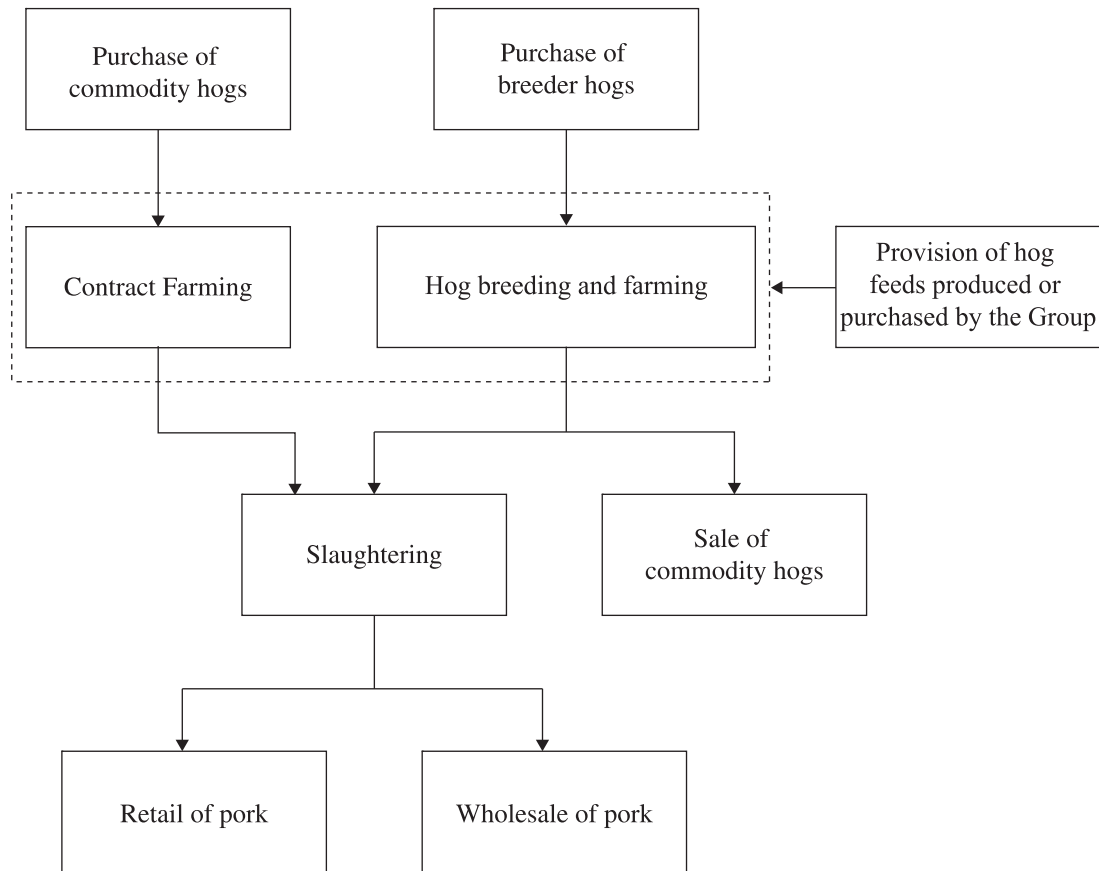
Purchase of commodity hogs

Purchase of breeder hogs

Contract Farming

Hog breeding and farming

Provision of hog feeds produced or purchased by the Group

Slaughtering

Sale of commodity hogs

Retail of pork

Wholesale of pork